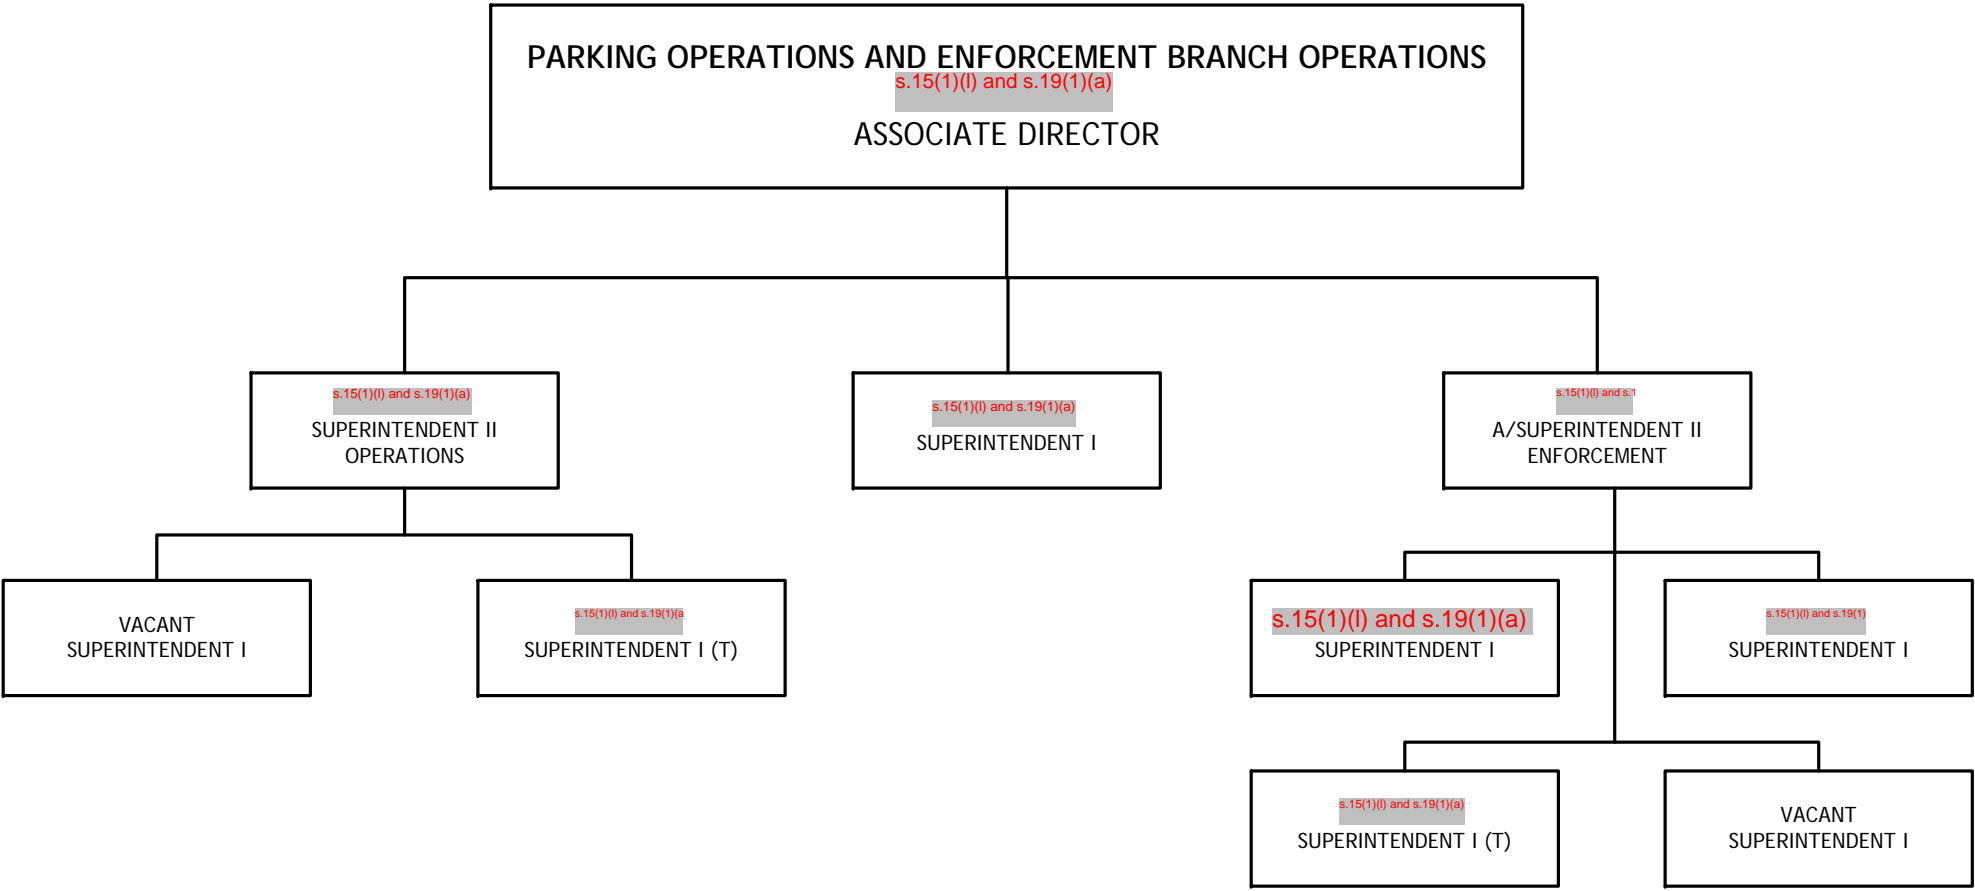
PARKING OPERATIONS AND ENFORCEMENT BRANCH OPERATIONS
s.15(1)(l) and s.19(1)(a)
ASSOCIATE DIRECTOR

s.15(1)(l) and s.19(1)(a)
SUPERINTENDENT II
OPERATIONS

s.15(1)(l) and s.19(1)(a)
SUPERINTENDENT I

s.15(1)(l) and s.1
A/SUPERINTENDENT II
ENFORCEMENT

VACANT
SUPERINTENDENT I

s.15(1)(l) and s.19(1)(a
SUPERINTENDENT I (T)

s.15(1)(l) and s.19(1)(a)
SUPERINTENDENT I

s.15(1)(l) and s.19(1)
SUPERINTENDENT I

s.15(1)(l) and s.19(1)(a)
SUPERINTENDENT I (T)

VACANT
SUPERINTENDENT I